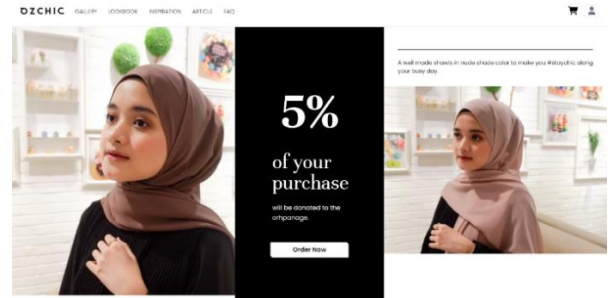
OZCHIC GALLERY LOOKBOOK INSPIRATION ARTICLE FAQ

5%

of your purchase

will be donated to the orhpanage.

Order Now

A well made shawls in nude shade color to make you #stayozchic along your busy day.